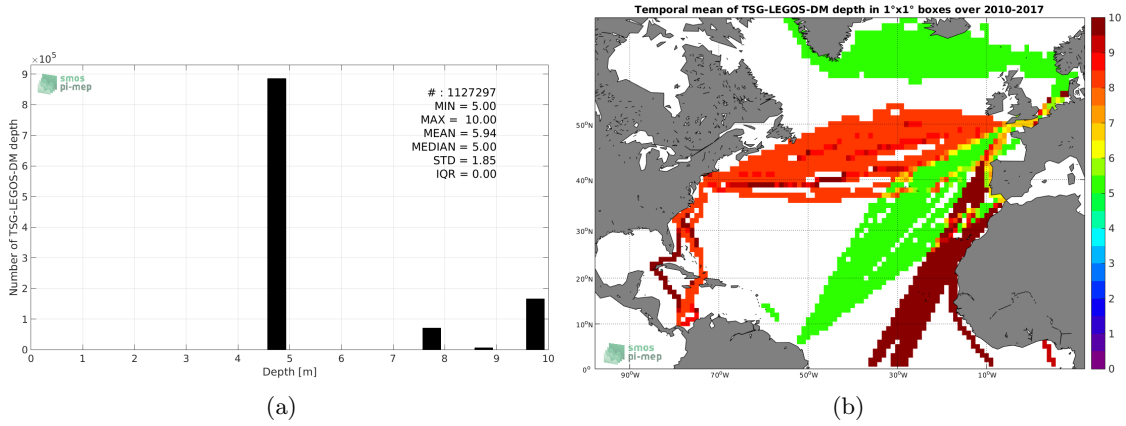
$\times 10^5$
9
8
7
6
5
4
3
2
1
0
Number of TSG-LEGOS-DM depth
smos pi-mep
# : 1127297
MIN = 5.00
MAX = 10.00
MEAN = 5.94
MEDIAN = 5.00
STD = 1.85
IQR = 0.00
0 1 2 3 4 5 6 7 8 9 10
Depth [m]
(a)

Temporal mean of TSG-LEGOS-DM depth in 1°x1° boxes over 2010-2017
50°N
40°N
30°N
20°N
10°N
0°
90°W 70°W 50°W 30°W 10°W
smos pi-mep
10
9
8
7
6
5
4
3
2
1
0
(b)